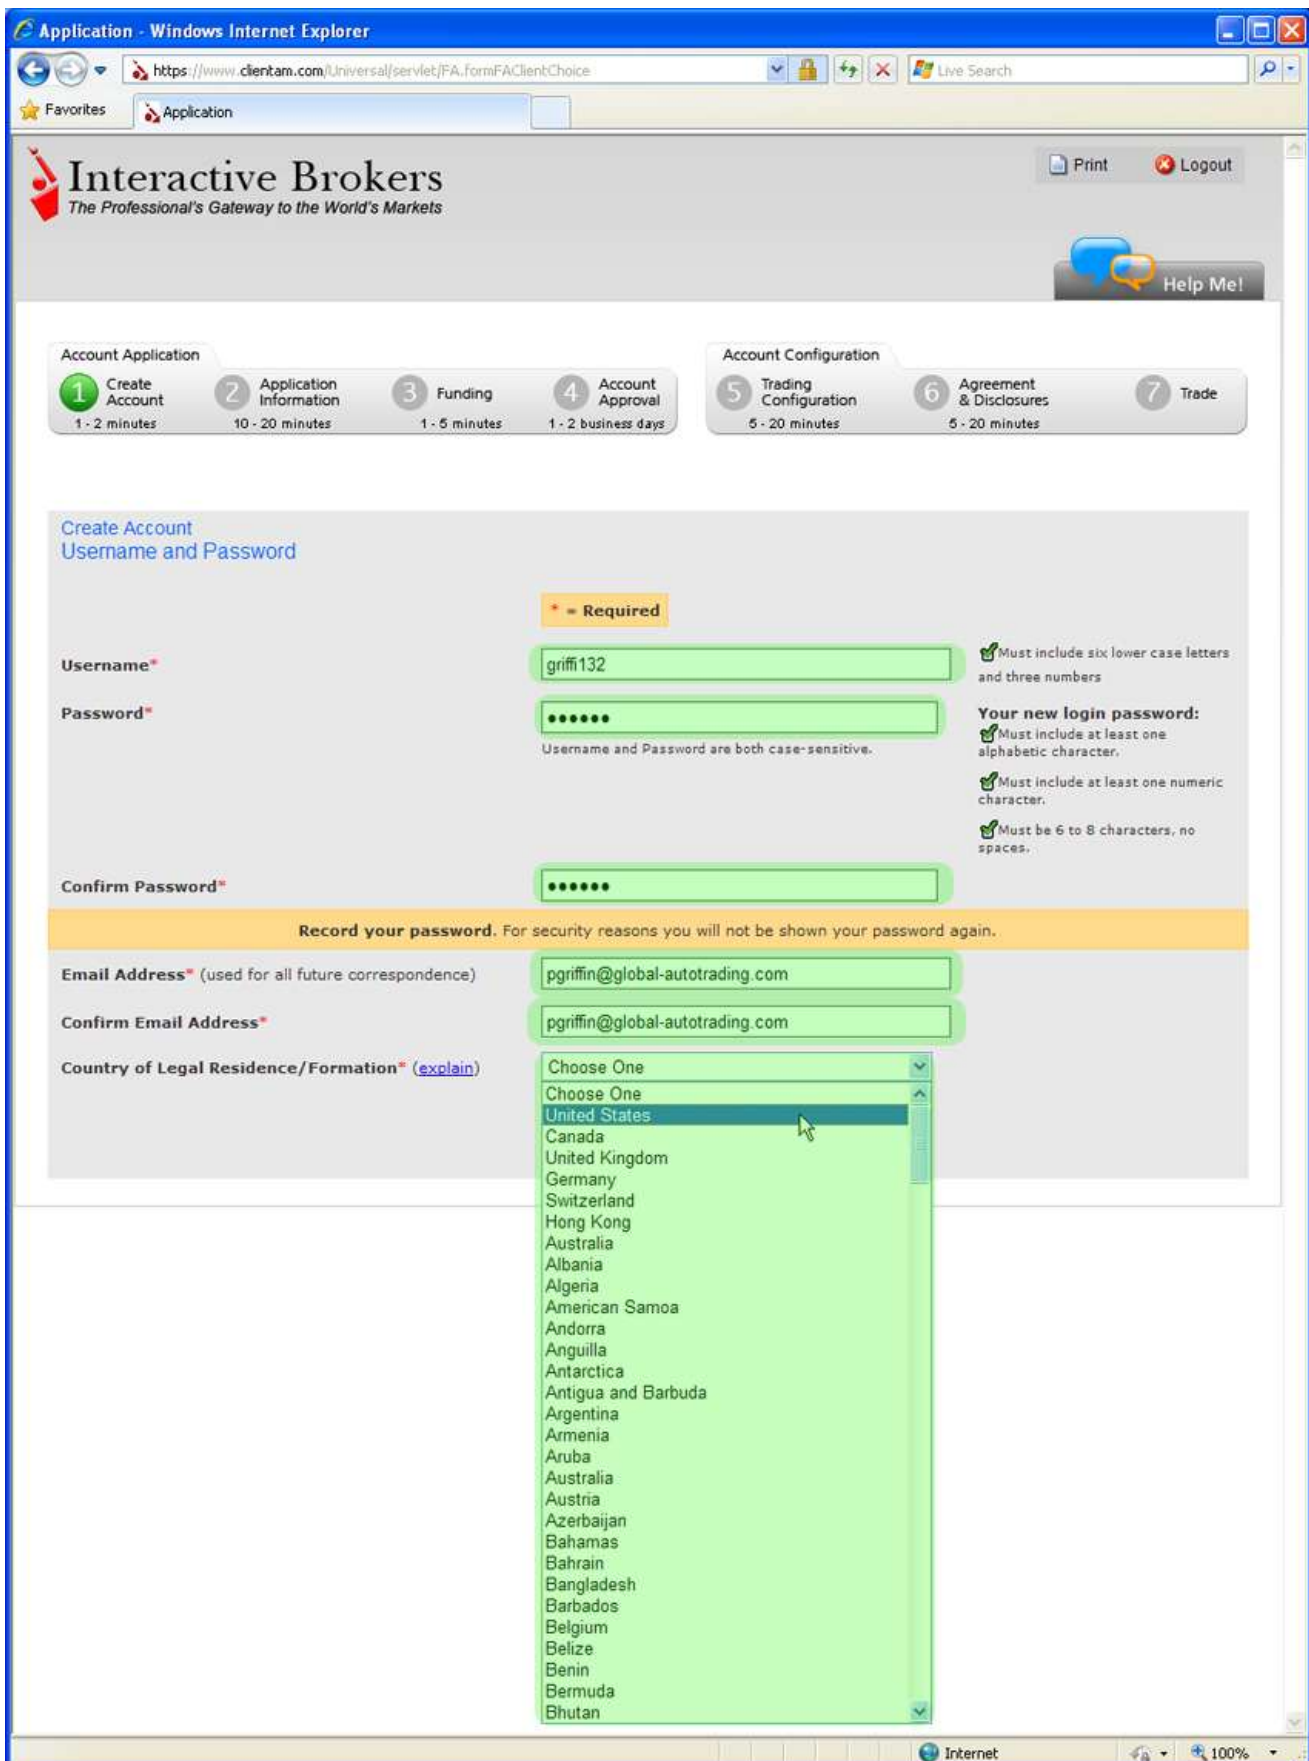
Application - Windows Internet Explorer

https://www.clientam.com/Universal/servlet/FA.formFAClientChoice

Live Search

Favorites

Application

Interactive Brokers
The Professional's Gateway to the World's Markets

Print

Logout

Help Me!

Account Application

1 Create Account 1 - 2 minutes

2 Application Information 10 - 20 minutes

3 Funding 1 - 5 minutes

4 Account Approval 1 - 2 business days

Account Configuration

5 Trading Configuration 5 - 20 minutes

6 Agreement & Disclosures 5 - 20 minutes

7 Trade

Create Account
Username and Password

* = Required

Username* griffi132

Must include six lower case letters and three numbers

Password* ••••••

Username and Password are both case-sensitive.

Your new login password:
Must include at least one alphabetic character.

Must include at least one numeric character.

Must be 6 to 8 characters, no spaces.

Confirm Password* ••••••

Record your password. For security reasons you will not be shown your password again.

Email Address* (used for all future correspondence) pgriffin@global-autotrading.com

Confirm Email Address* pgriffin@global-autotrading.com

Country of Legal Residence/Formation* (explain) Choose One

Choose One
United States
Canada
United Kingdom
Germany
Switzerland
Hong Kong
Australia
Albania
Algeria
American Samoa
Andorra
Anguilla
Antarctica
Antigua and Barbuda
Argentina
Armenia
Aruba
Australia
Austria
Azerbaijan
Bahamas
Bahrain
Bangladesh
Barbados
Belgium
Belize
Benin
Bermuda
Bhutan

Internet

100%